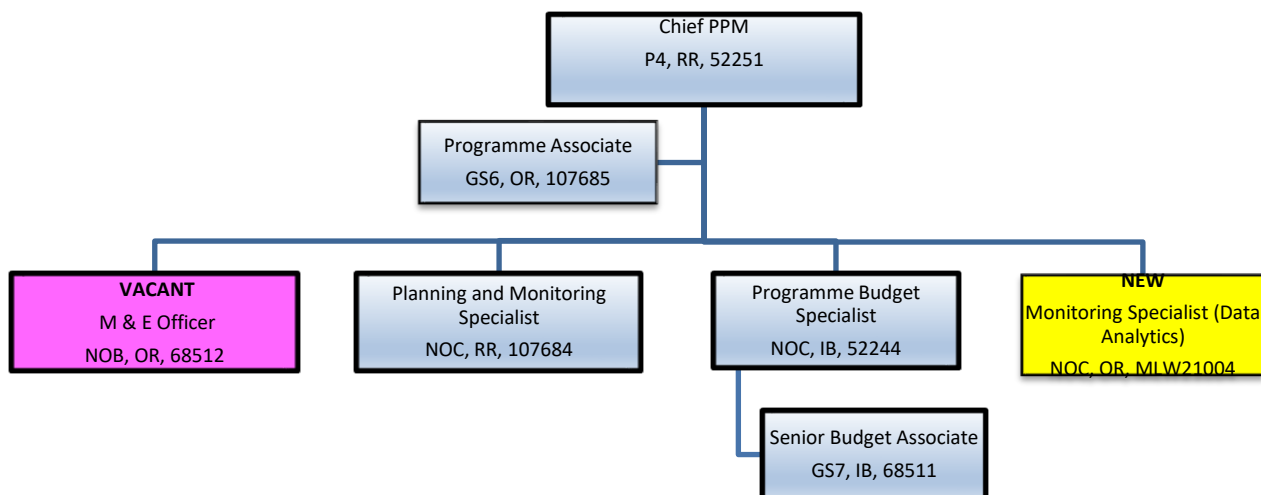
Chief PPM
P4, RR, 52251

Programme Associate
GS6, OR, 107685

VACANT
M & E Officer
NOB, OR, 68512

Planning and Monitoring Specialist
NOC, RR, 107684

Programme Budget Specialist
NOC, IB, 52244

NEW
Monitoring Specialist (Data Analytics)
NOC, OR, MLW21004

Senior Budget Associate
GS7, IB, 68511